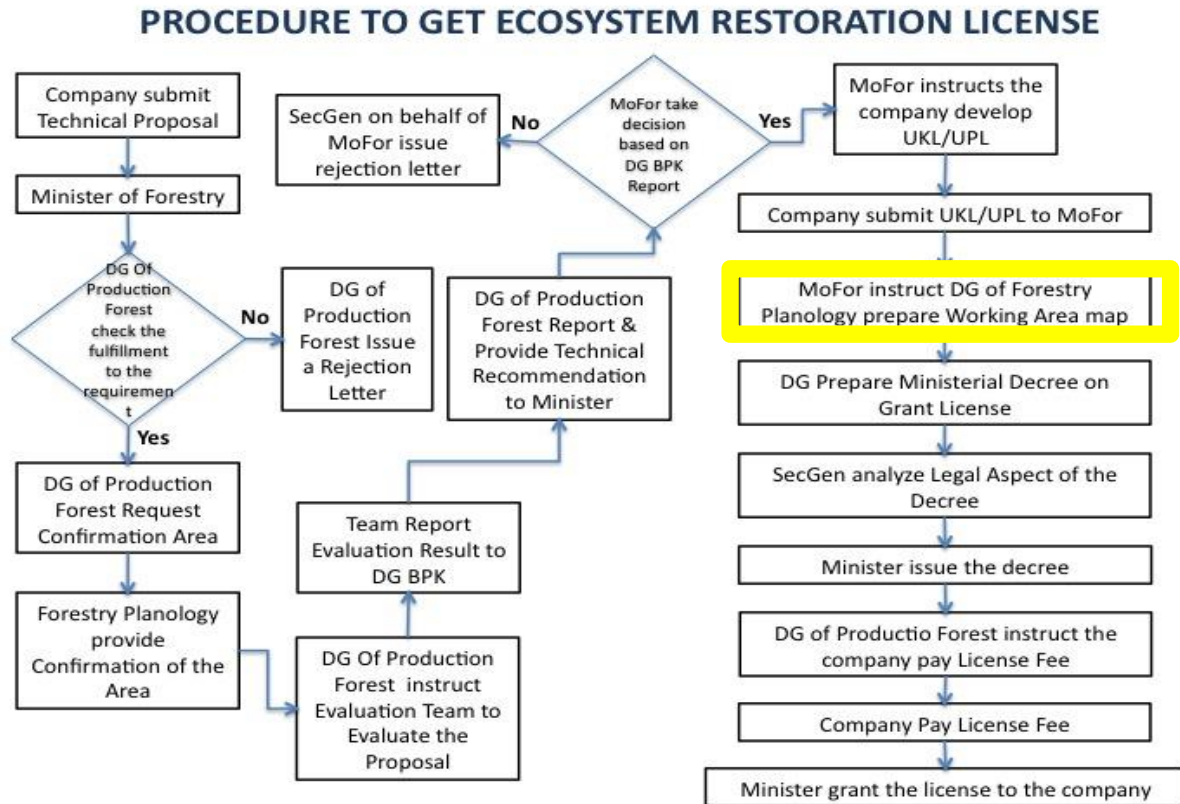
PROCEDURE TO GET ECOSYSTEM RESTORATION LICENSE

Company submit Technical Proposal

Minister of Forestry

DG Of Production Forest check the fulfillment to the requirement

No

DG of Production Forest Issue a Rejection Letter

Yes

DG of Production Forest Request Confirmation Area

Forestry Planology provide Confirmation of the Area

DG Of Production Forest instruct Evaluation Team to Evaluate the Proposal

Team Report Evaluation Result to DG BPK

DG of Production Forest Report & Provide Technical Recommendation to Minister

MoFor take decision based on DG BPK Report

No

SecGen on behalf of MoFor issue rejection letter

Yes

MoFor instructs the company develop UKL/UPL

Company submit UKL/UPL to MoFor

MoFor instruct DG of Forestry Planology prepare Working Area map

DG Prepare Ministerial Decree on Grant License

SecGen analyze Legal Aspect of the Decree

Minister issue the decree

DG of Productio Forest instruct the company pay License Fee

Company Pay License Fee

Minister grant the license to the company